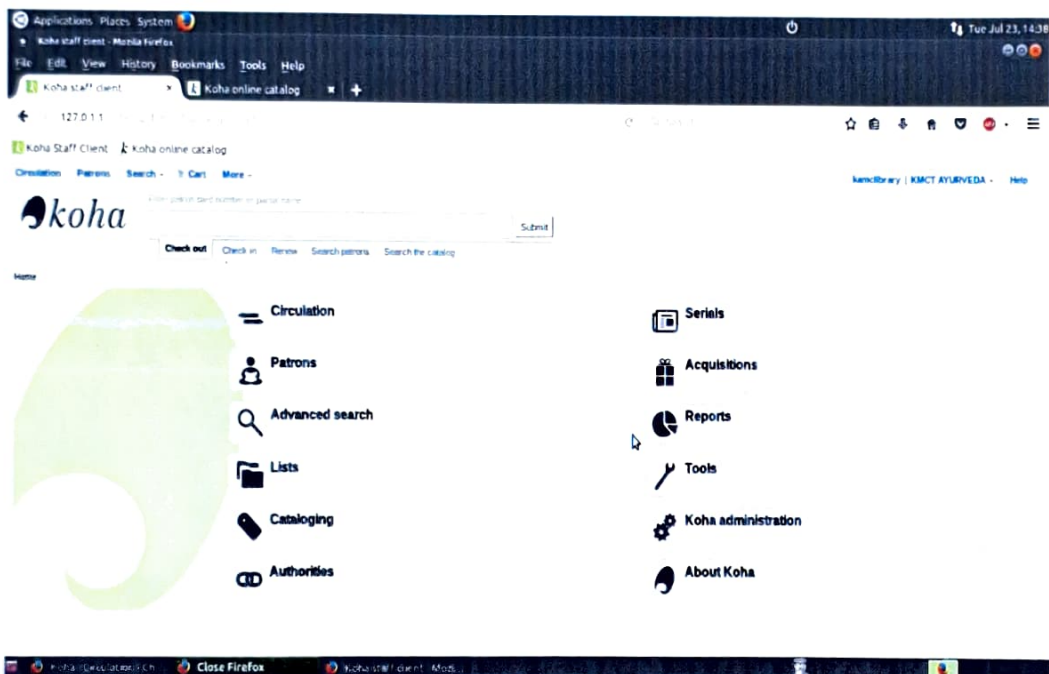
Applications Places System

Tue Jul 23, 14:38

Koha staff client - Mozilla Firefox

File Edit View History Bookmarks Tools Help

Koha staff client

Koha online catalog

127.0.1.1

Koha Staff Client Koha online catalog

Circulation Patrons Search - Cart More -

kmctlibrary | KMCT AYURVEDA - Help

koha

Enter patron card number or partial name

Submit

Check out Check in Renew Search patrons Search the catalog

Home

Circulation

Patrons

Advanced search

Lists

Cataloging

Authorities

Serials

Acquisitions

Reports

Tools

Koha administration

About Koha

Koha › Circulation › Ch

Close Firefox

Koha staff client - Mozi